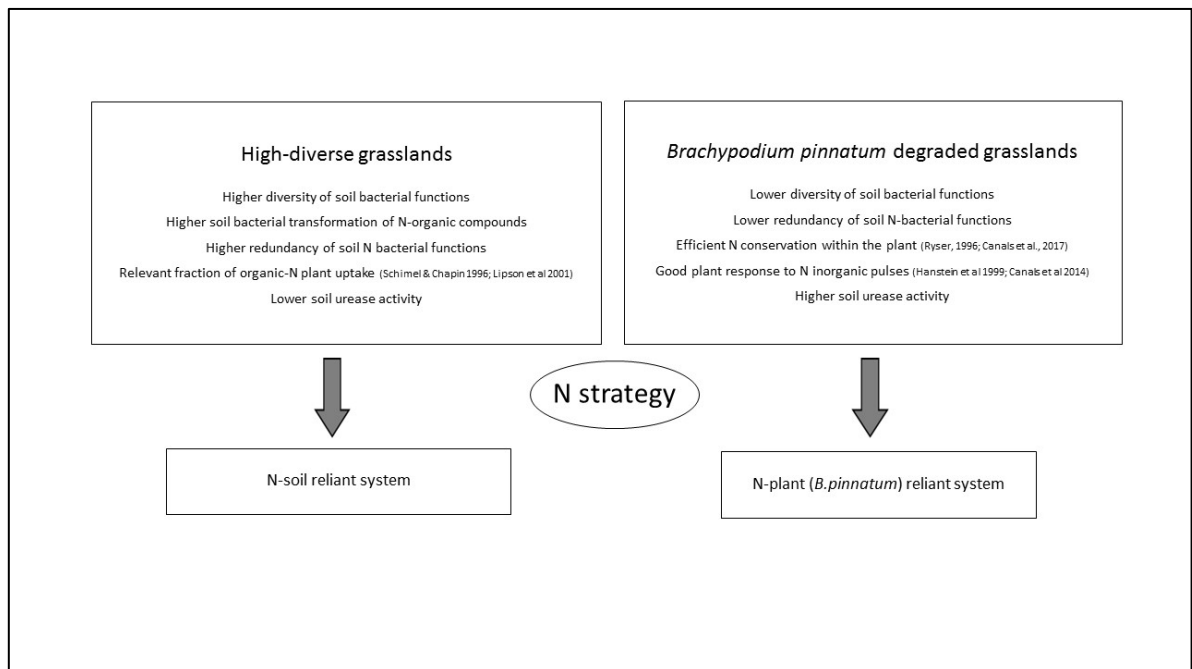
High-diverse grasslands

Higher diversity of soil bacterial functions
Higher soil bacterial transformation of N-organic compounds
Higher redundancy of soil N bacterial functions
Relevant fraction of organic-N plant uptake (Schimel & Chapin 1996; Lipson et al 2001)
Lower soil urease activity

Brachypodium pinnatum degraded grasslands

Lower diversity of soil bacterial functions
Lower redundancy of soil N-bacterial functions
Efficient N conservation within the plant (Ryser, 1996; Canals et al., 2017)
Good plant response to N inorganic pulses (Hanstein et al 1999; Canals et al 2014)
Higher soil urease activity

N strategy

N-soil reliant system

N-plant (B.pinnatum) reliant system